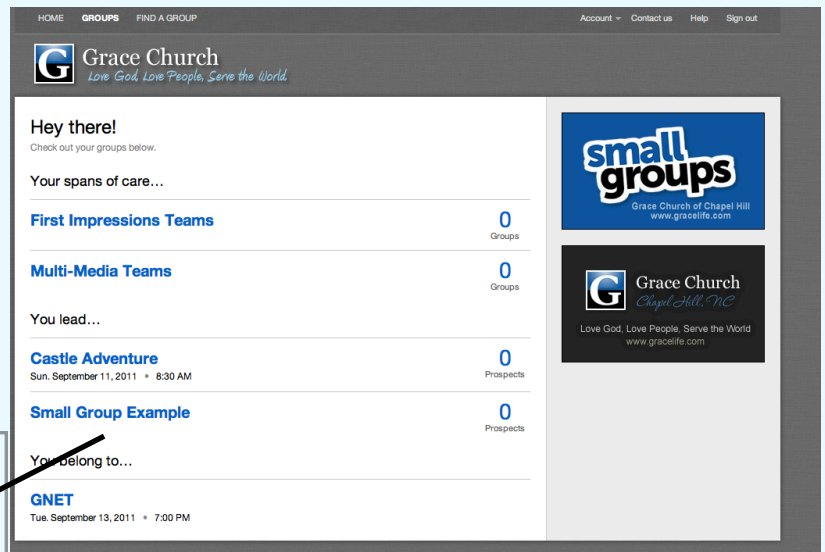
HOME GROUPS FIND A GROUP

Account Contact us Help Sign out

G Grace Church
Love God, Love People, Serve the World

Hey there!
Check out your groups below.

Your spans of care…

First Impressions Teams
0
Groups

Multi-Media Teams
0
Groups

You lead…

Castle Adventure
Sun. September 11, 2011 • 8:30 AM
0
Prospects

Small Group Example
0
Prospects

You belong to…

GNET
Tue. September 13, 2011 • 7:00 PM

small groups
Grace Church of Chapel Hill
www.gracelife.com

G Grace Church
Chapel Hill, NC
Love God, Love People, Serve the World
www.gracelife.com